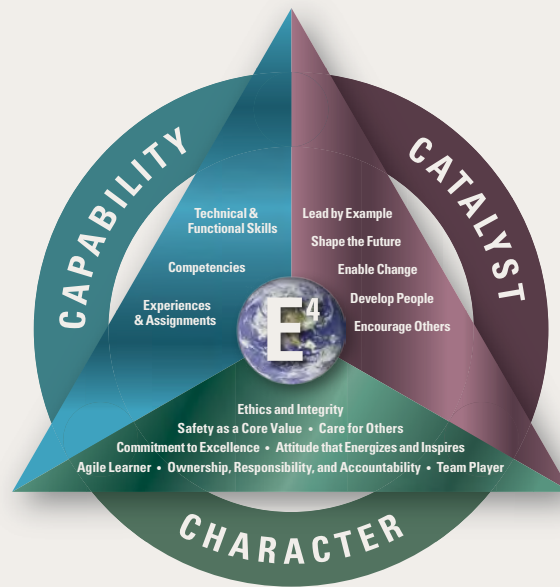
CAPABILITY

Technical & Functional Skills

Competencies

Experiences & Assignments

CATALYST

Lead by Example

Shape the Future

Enable Change

Develop People

Encourage Others

$E^4$

Ethics and Integrity

Safety as a Core Value • Care for Others

Commitment to Excellence • Attitude that Energizes and Inspires

Agile Learner • Ownership, Responsibility, and Accountability • Team Player

CHARACTER